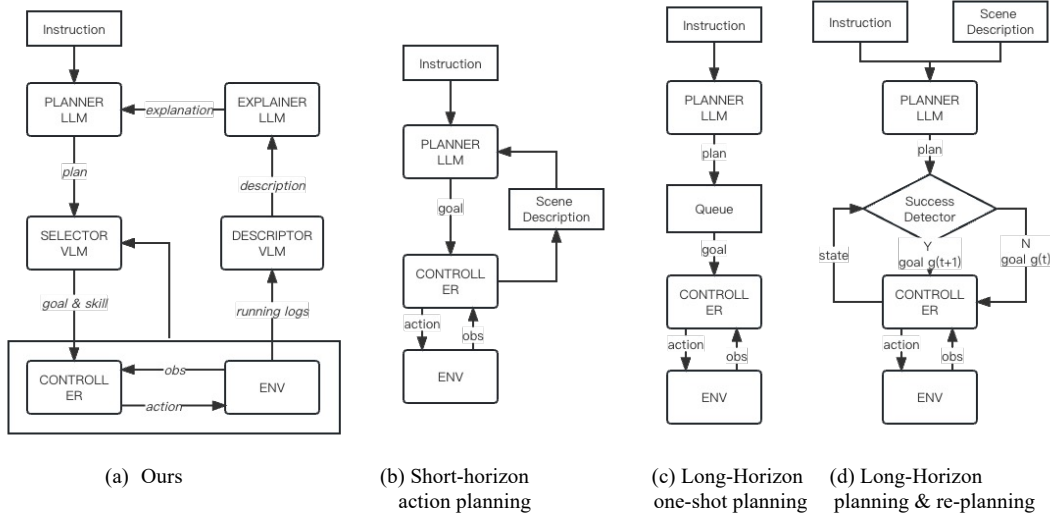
Instruction

PLANNER LLM

explanation

EXPLAINER LLM

plan

description

SELECTOR VLM

DESCRIPTOR VLM

goal & skill

running logs

CONTROLLER

obs

ENV

action

(a) Ours

Instruction

PLANNER LLM

goal

Scene Description

CONTROLLER

action

obs

ENV

(b) Short-horizon action planning

Instruction

PLANNER LLM

plan

Queue

goal

CONTROLLER

action

obs

ENV

(c) Long-Horizon one-shot planning

Instruction

Scene Description

PLANNER LLM

plan

Success Detector

state

Y goal g(t+1)

N goal g(t)

CONTROLLER

action

obs

ENV

(d) Long-Horizon planning & re-planning